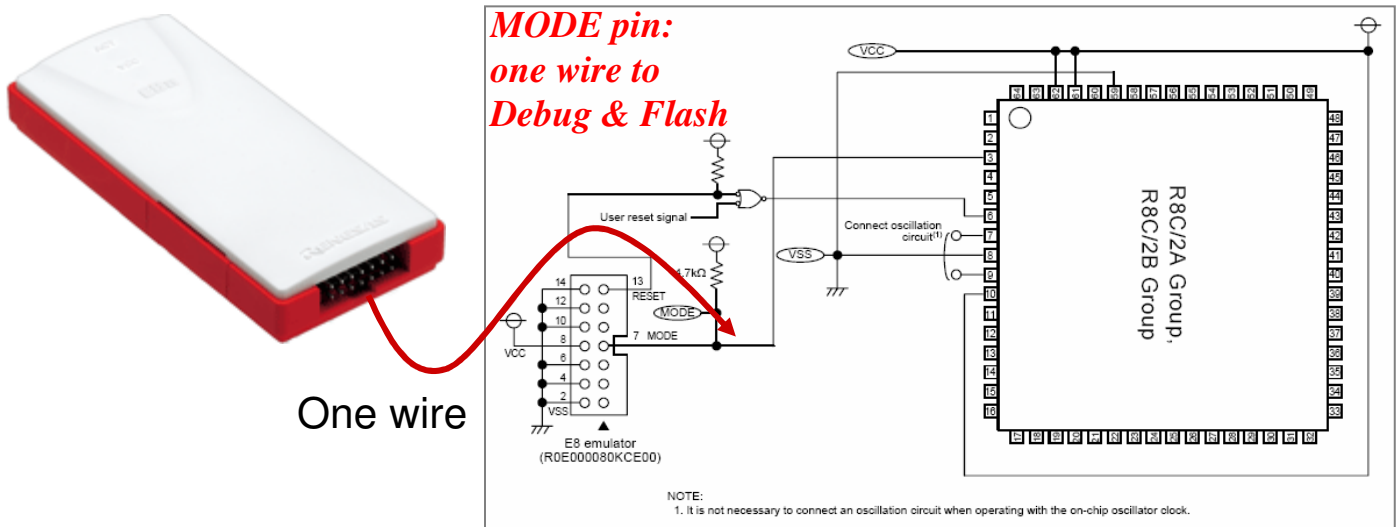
MODE pin:
one wire to
Debug & Flash

VCC

64 63 62 61 60 59 58 57 56 55 54 53 52 51 50 49

1
2
3
4
5
6
7
8
9
10
11
12
13
14
15
16

48
47
46
45
44
43
42
41
40
39
38
37
36
35
34
33

17 18 19 20 21 22 23 24 25 26 27 28 29 30 31 32

R8C/2A Group,
R8C/2B Group

User reset signal

Connect oscillation circuit$^{(1)}$

VSS

4.7kΩ

14 13
RESET
12
10
MODE
8 7 MODE
VCC
6
4
2
VSS

E8 emulator
(R0E000080KCE00)

One wire

NOTE:
1. It is not necessary to connect an oscillation circuit when operating with the on-chip oscillator clock.